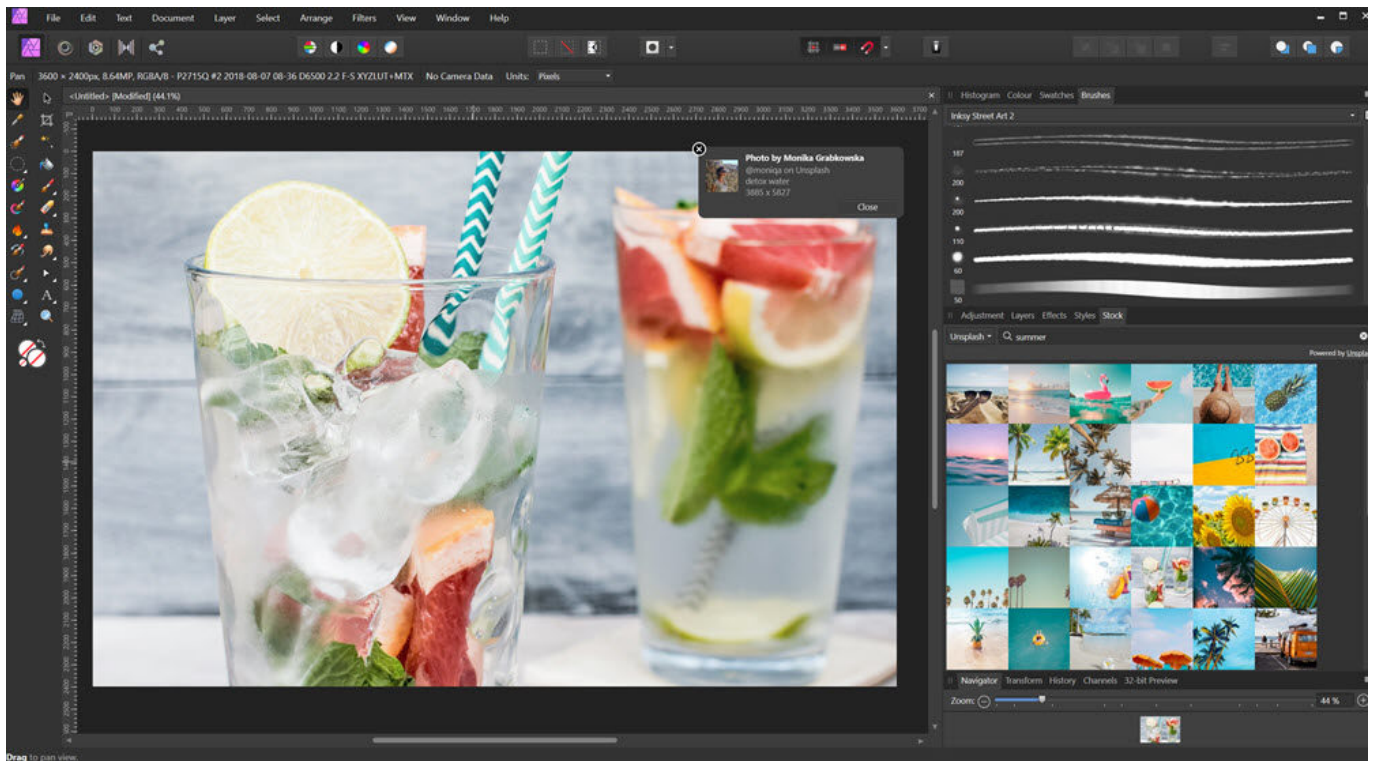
File Edit Text Document Layer Select Arrange Filters View Window Help

Pan 3600 × 2400px, 8.64MP, RGBA/8 - P2715Q #2 2018-08-07 08-36 D6500 2.2 F-S XYZLUT+MTX No Camera Data Units: Pixels

<Untitled> [Modified] (44.1%)

Photo by Monika Grabkowska
@moniqa on Unsplash
detox water
3885 x 5827
Close

Histogram Colour Swatches Brushes

Inksy Street Art 2

187
200
200
110
60
50

Adjustment Layers Effects Styles Stock

Unsplash summer

Powered by Unsplash

Navigator Transform History Channels 32-bit Preview

Zoom: 44 %

Drag to pan view.